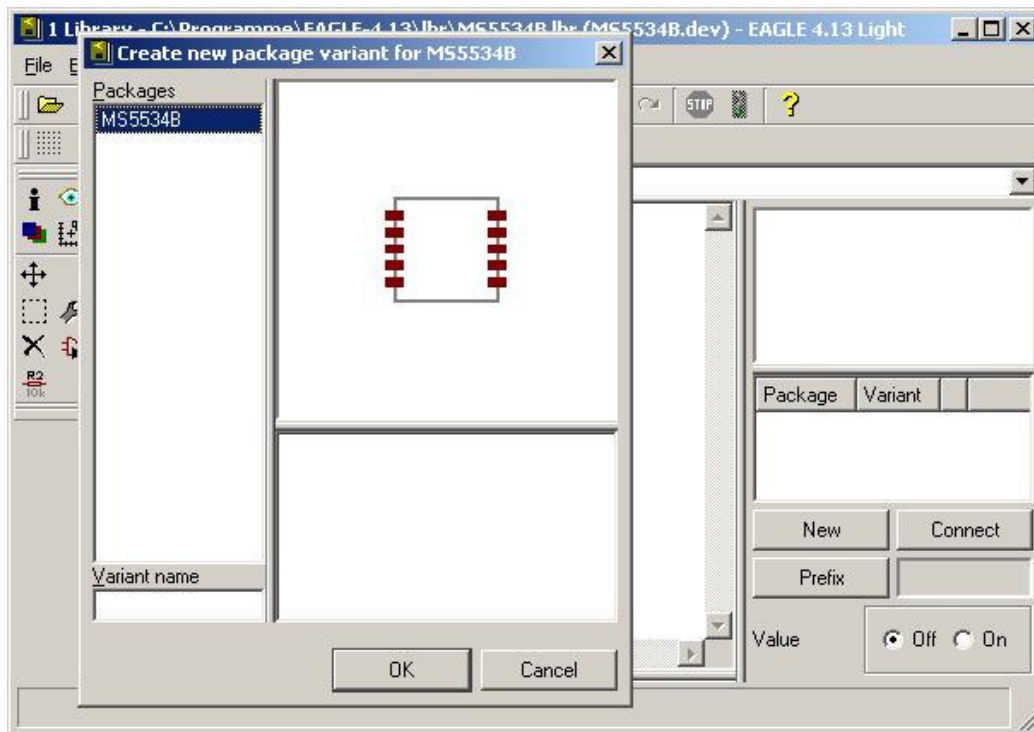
1 Library - C:\Programme\EAGLE-4.13\lbr\MS5534B.lbr (MS5534B.dev) - EAGLE 4.13 Light

File E

Create new package variant for MS5534B

Packages

MS5534B

Variant name

OK

Cancel

STOP

?

Package | Variant

New

Connect

Prefix

Value

Off On

R2
10k